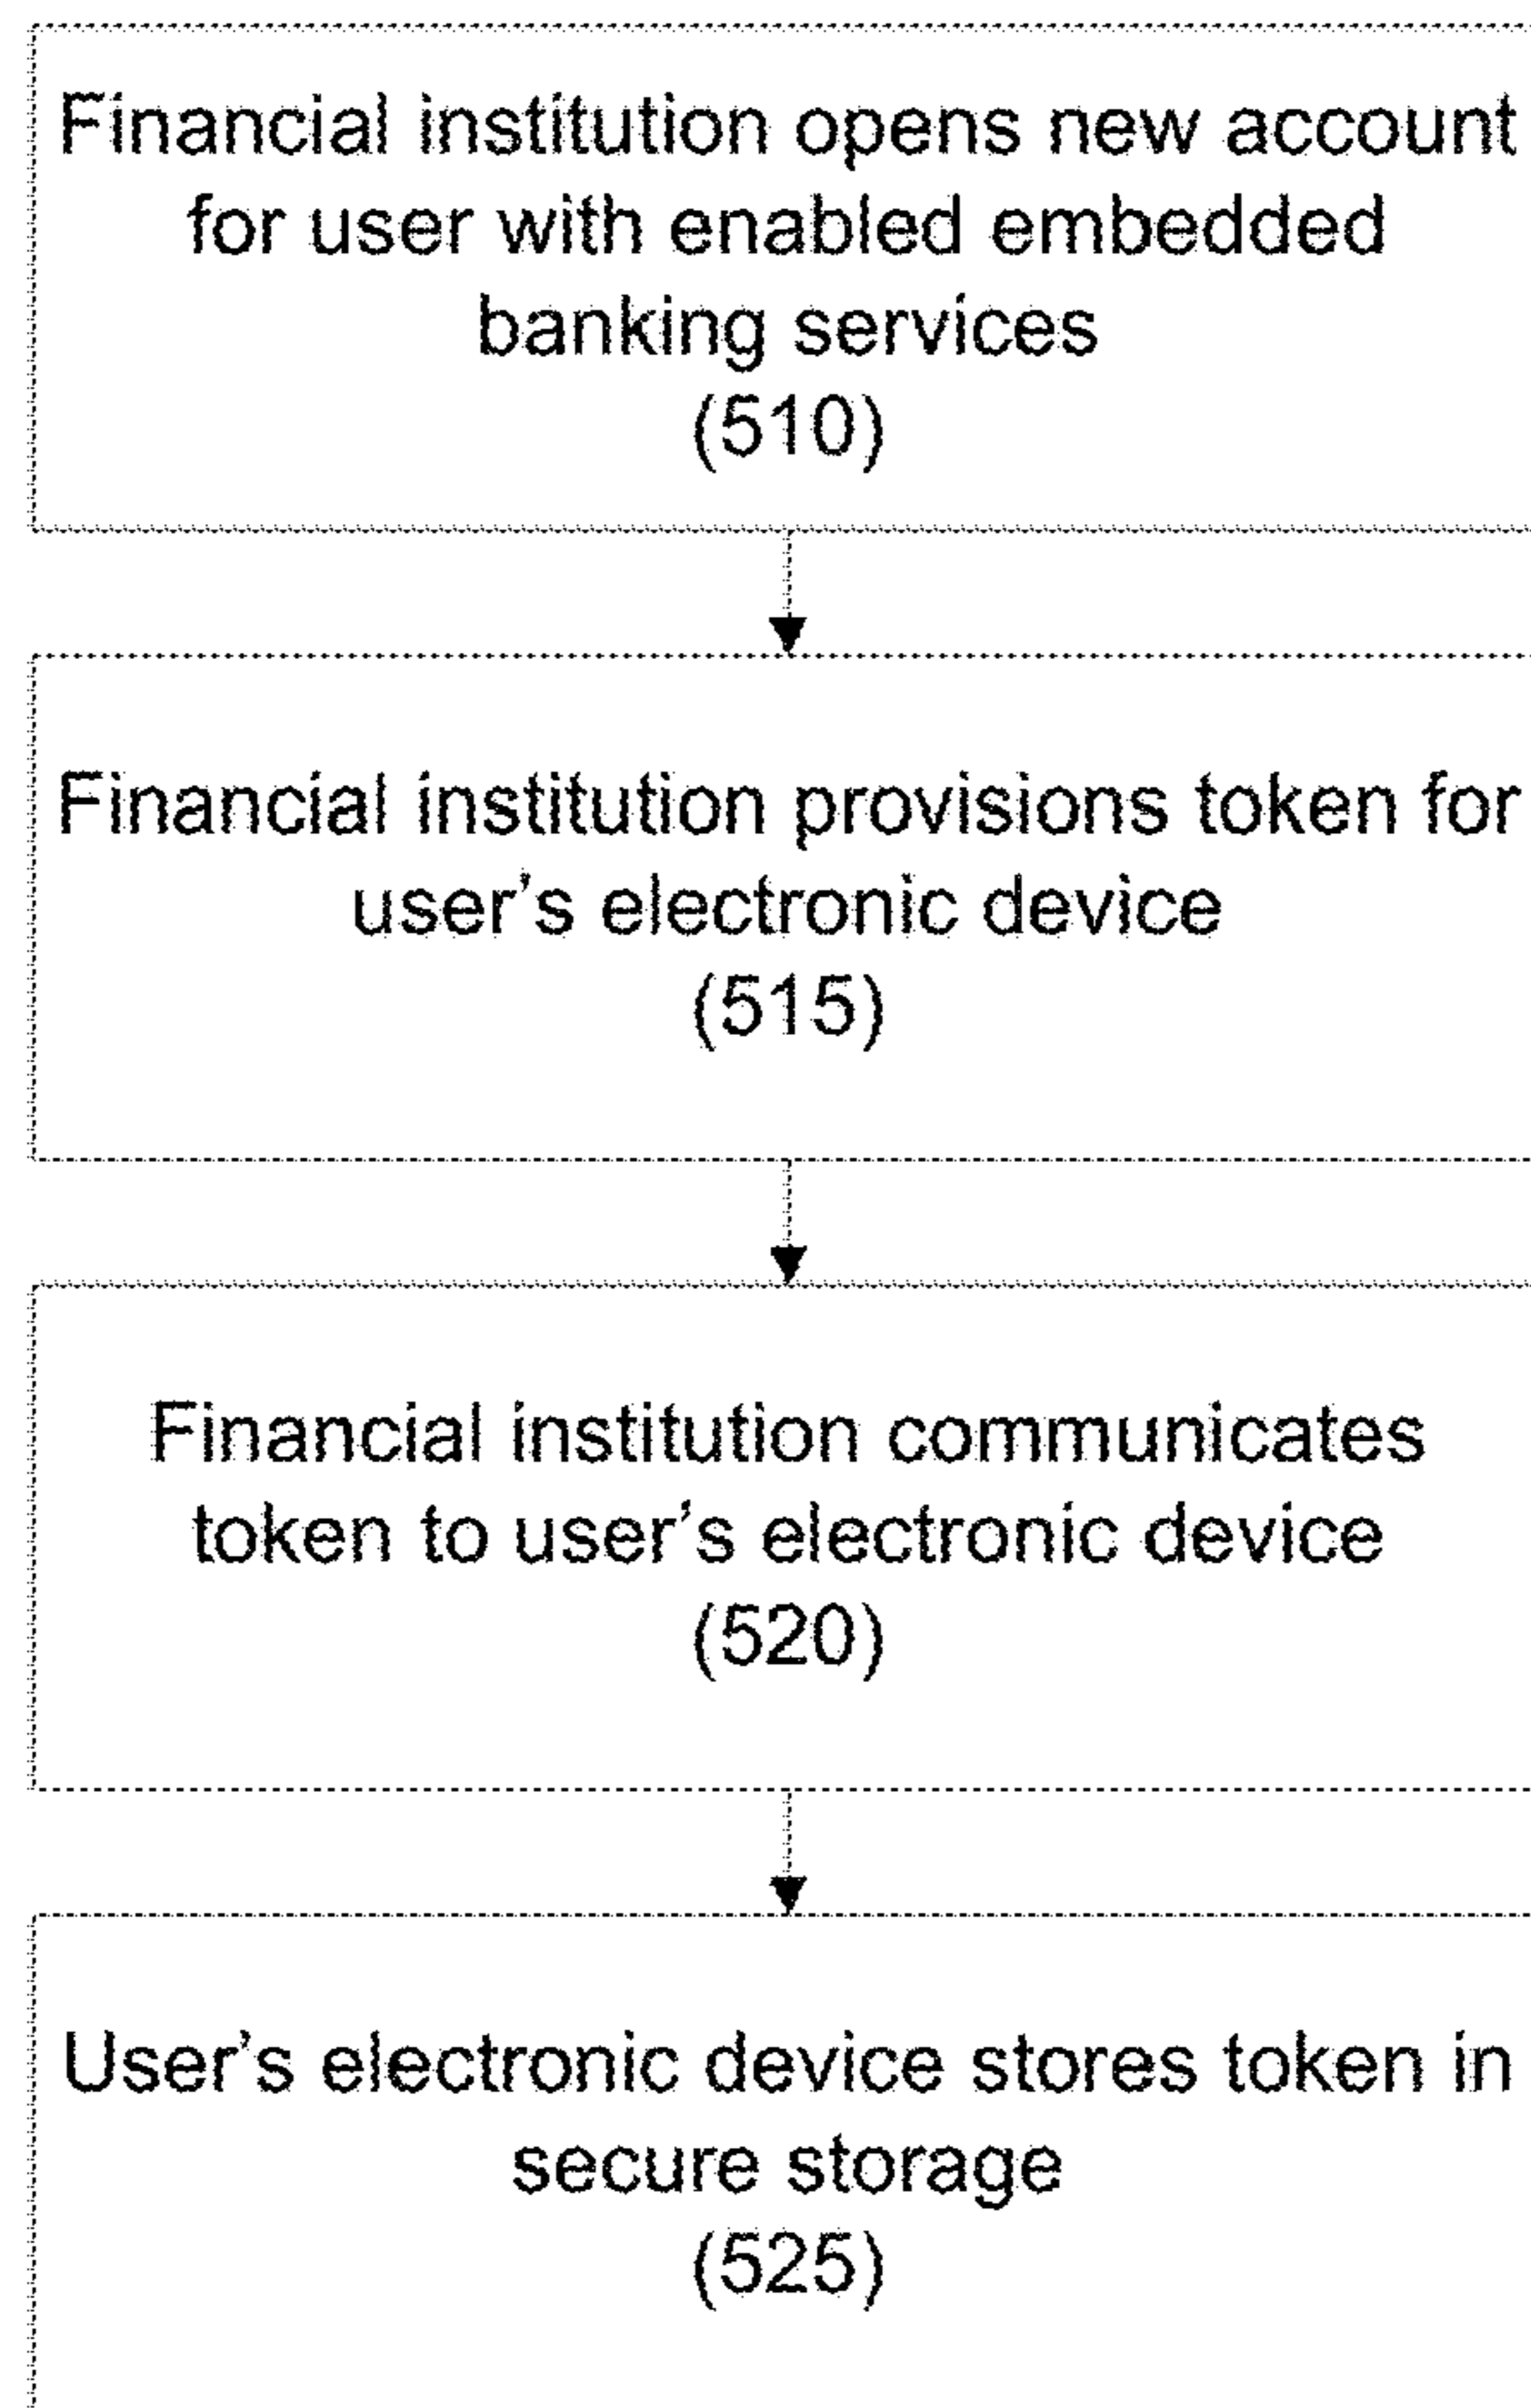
Financial institution opens new account for user with enabled embedded banking services
(510)

Financial institution provisions token for user’s electronic device
(515)

Financial institution communicates token to user’s electronic device
(520)

User’s electronic device stores token in secure storage
(525)